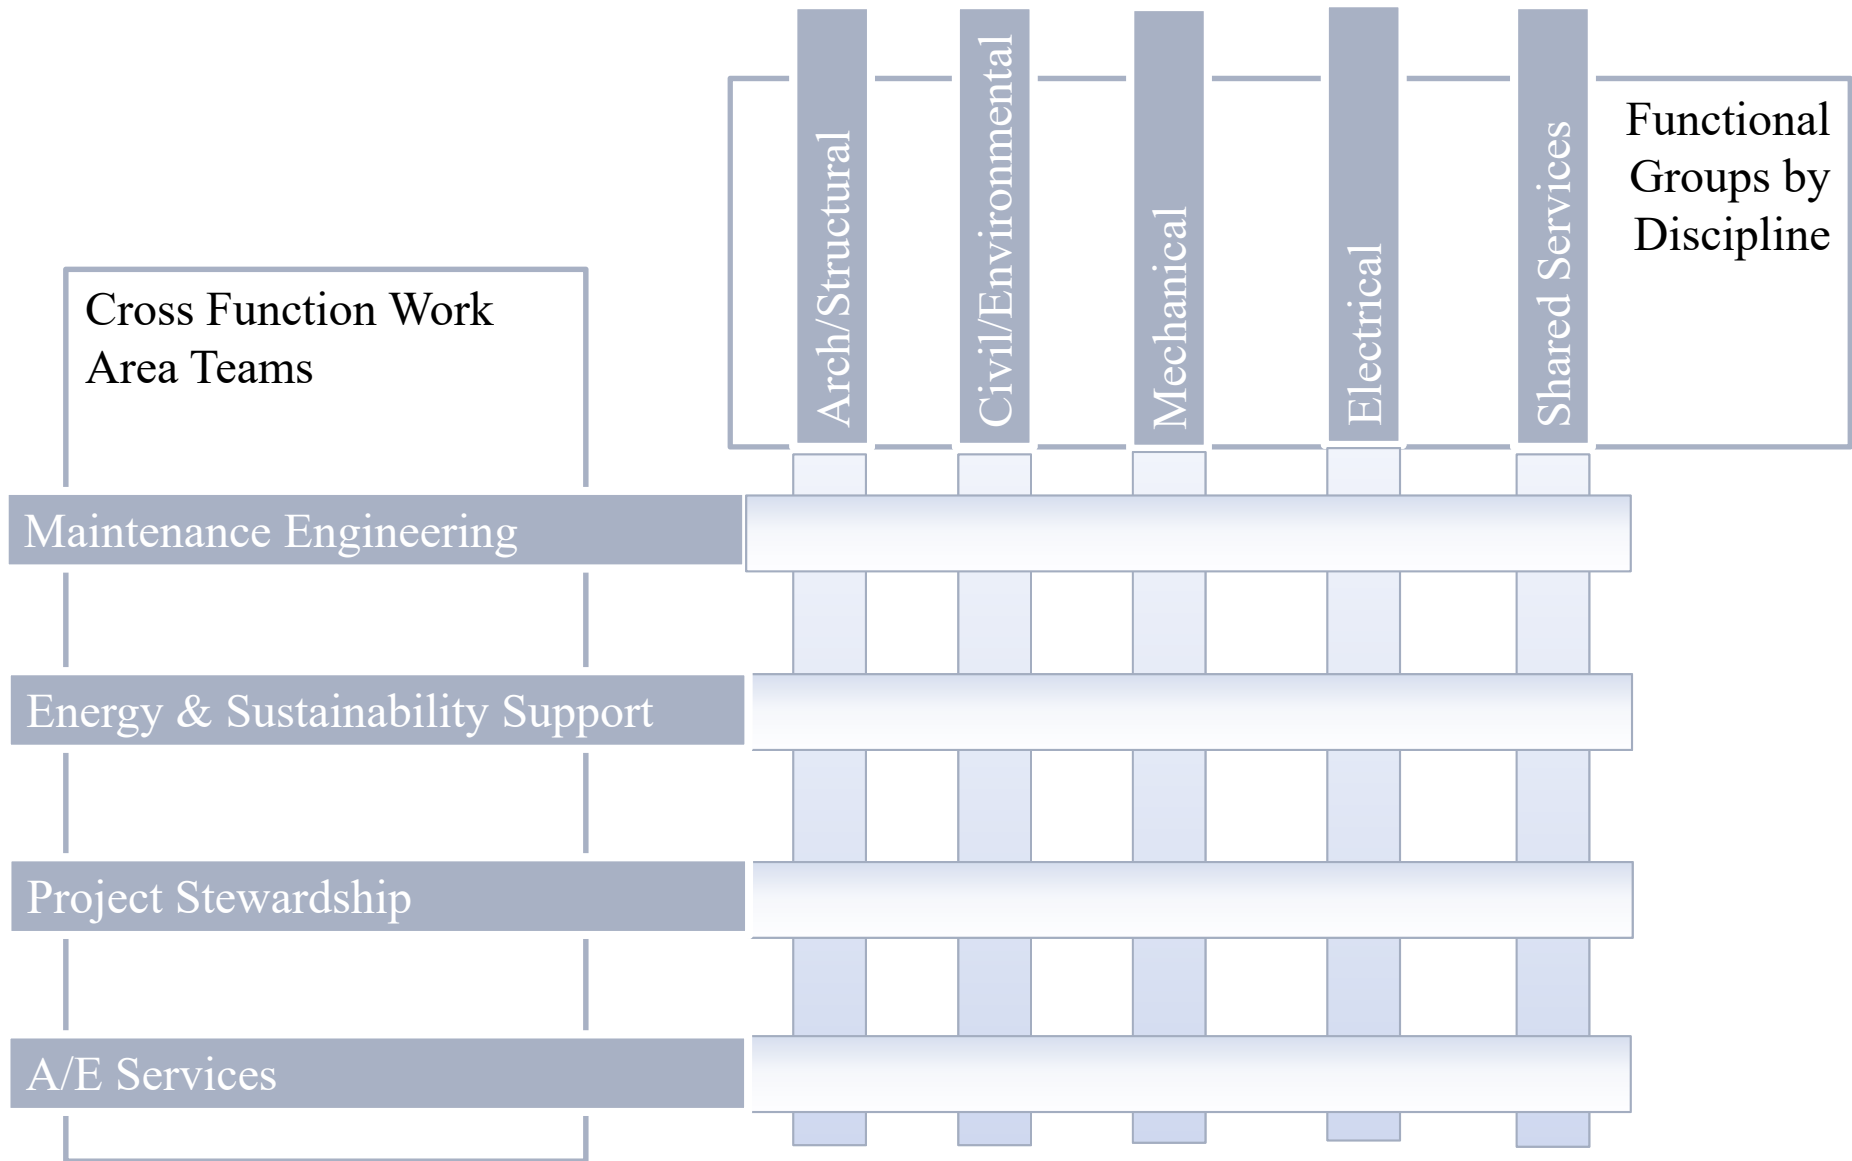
Arch/Structural

Civil/Environmental

Mechanical

Electrical

Shared Services

Functional Groups by Discipline

Cross Function Work Area Teams

Maintenance Engineering

Energy & Sustainability Support

Project Stewardship

A/E Services